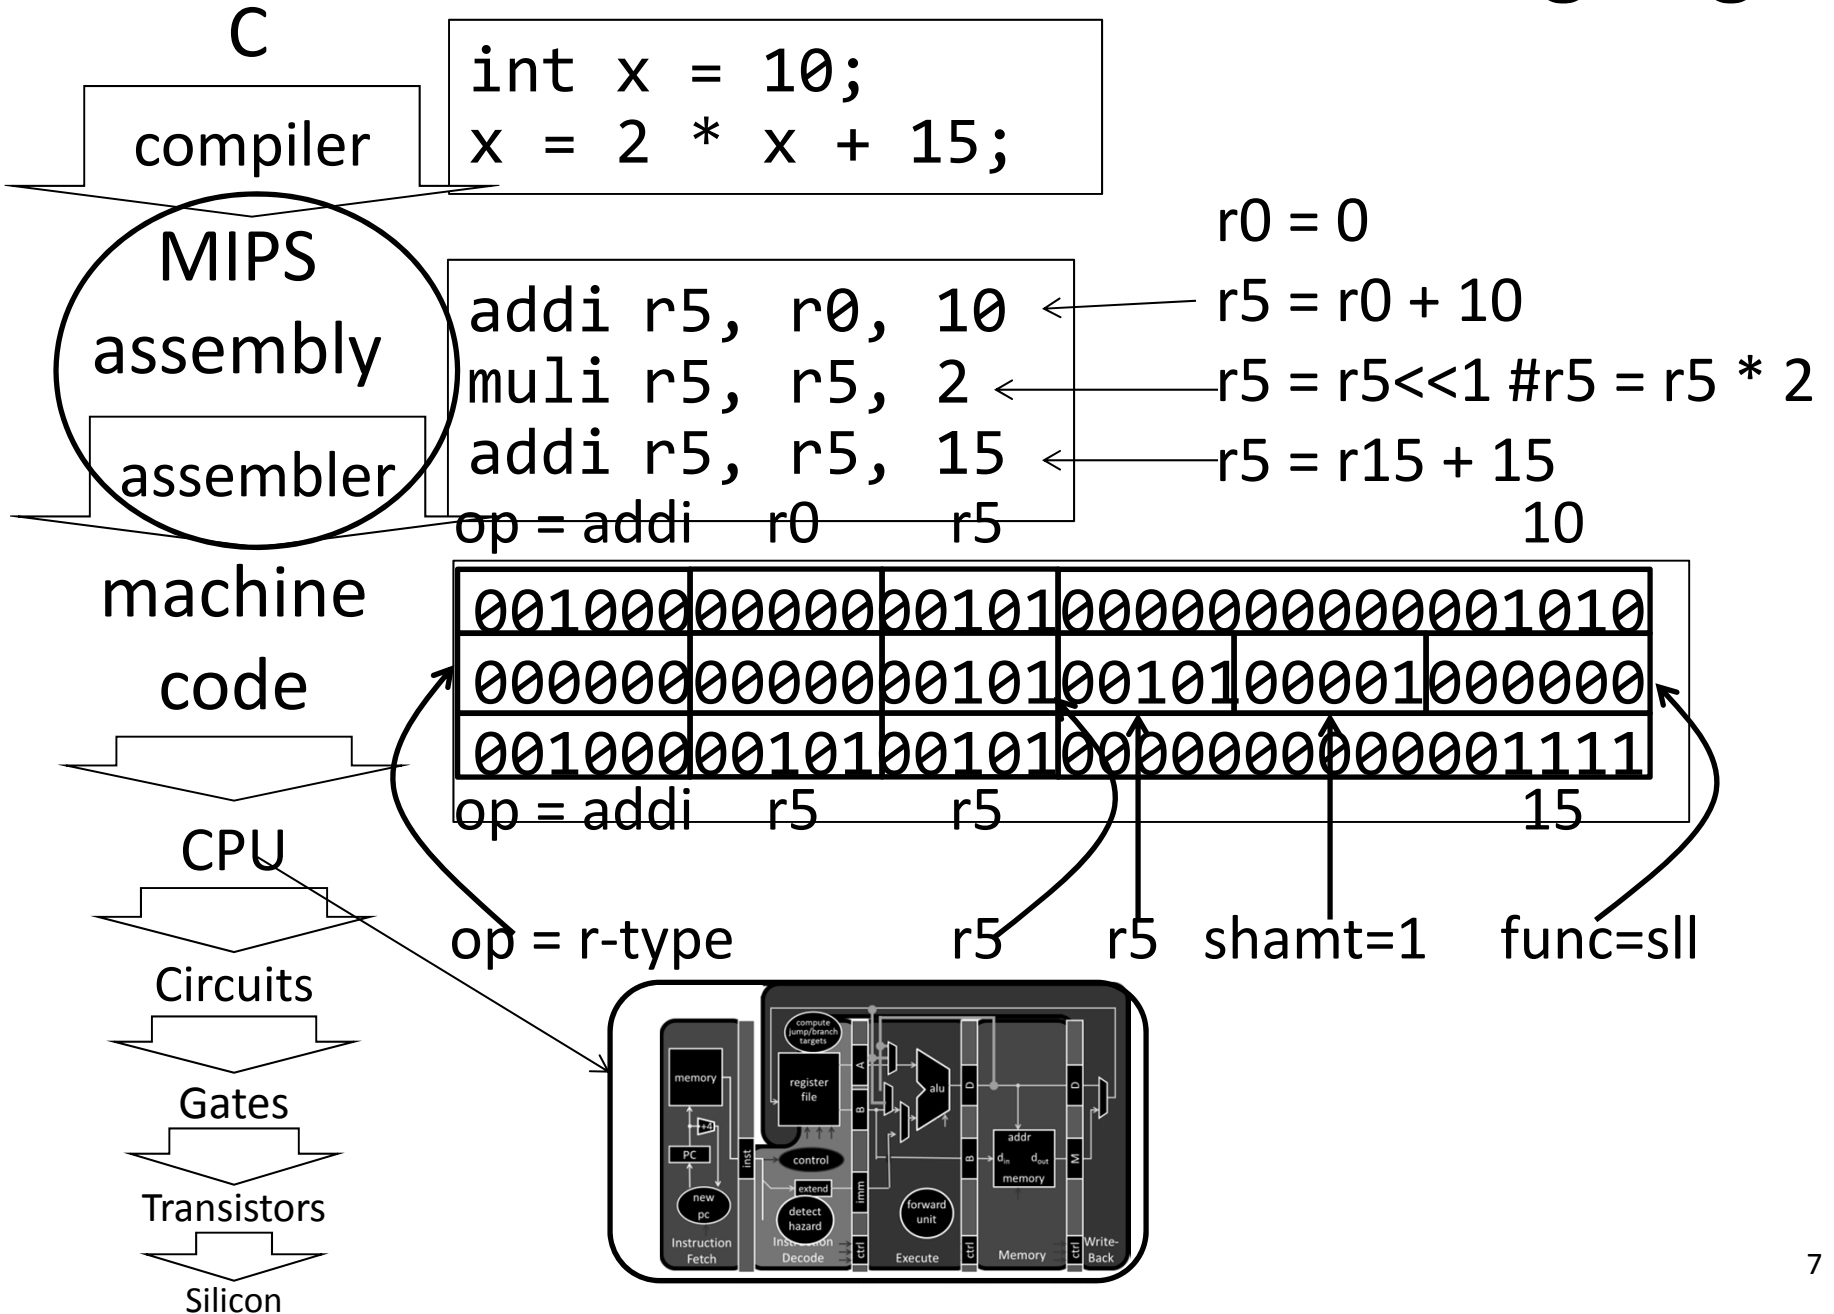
C

compiler

int x = 10;
x = 2 * x + 15;

MIPS assembly

r0 = 0

addi r5, r0, 10 ← r5 = r0 + 10
muli r5, r5, 2 ← r5 = r5<<1 #r5 = r5 * 2
addi r5, r5, 15 ← r5 = r15 + 15

assembler

op = addi r0 r5 10

machine code

| 001000 | 00000 | 00101 | 0000000000001010 | | |
|---|---|---|---|---|---|
| 000000 | 00000 | 00101 | 00101 | 00001 | 000000 |
| 001000 | 00101 | 00101 | 0000000000001111 | | |

op = addi r5 r5 15

CPU

op = r-type r5 r5 shamt=1 func=sll

Circuits

Gates

Transistors

Silicon

compute jump/branch targets
memory
register file
A
B
alu
D
+4
PC
inst
control
extend
imm
new pc
detect hazard
forward unit
addr
$d_{in}$ $d_{out}$
memory
M
ctrl
Instruction Fetch
Instruction Decode
Execute
Memory
Write-Back

7